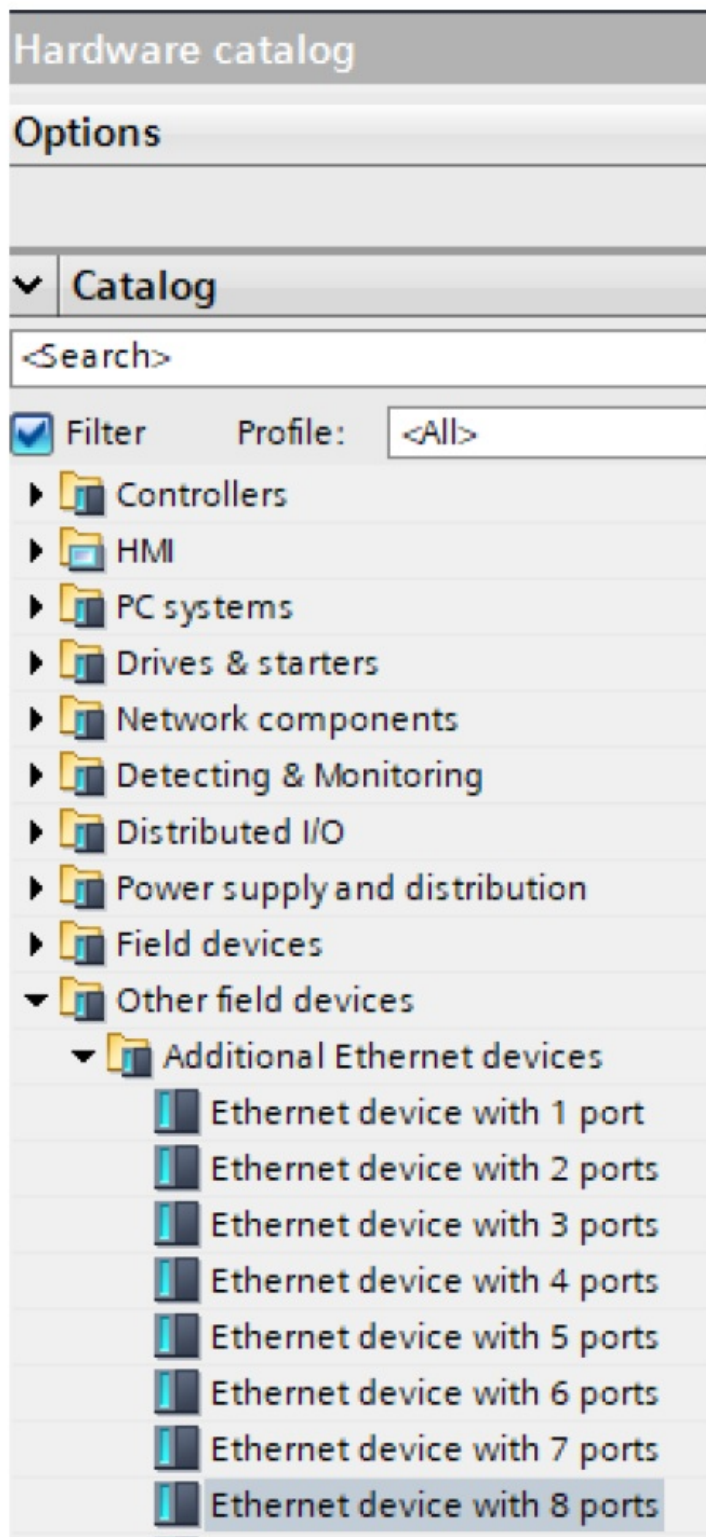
Hardware catalog

Options

Catalog

<Search>

Filter Profile: <All>

Controllers
HMI
PC systems
Drives & starters
Network components
Detecting & Monitoring
Distributed I/O
Power supply and distribution
Field devices
Other field devices
Additional Ethernet devices
Ethernet device with 1 port
Ethernet device with 2 ports
Ethernet device with 3 ports
Ethernet device with 4 ports
Ethernet device with 5 ports
Ethernet device with 6 ports
Ethernet device with 7 ports
Ethernet device with 8 ports